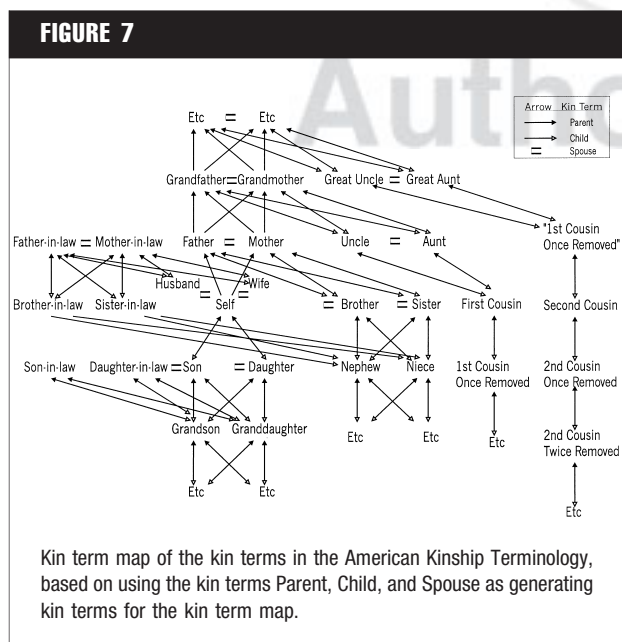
FIGURE 7

Auth

Arrow Kin Term
Parent
Child
= Spouse

Etc = Etc

Grandfather = Grandmother Great Uncle = Great Aunt

Father-in-law = Mother-in-law Father = Mother Uncle = Aunt "1st Cousin Once Removed"

Husband = Wife

Brother-in-law Sister-in-law Self = Brother = Sister First Cousin Second Cousin

Son-in-law Daughter-in-law = Son = Daughter Nephew Niece 1st Cousin Once Removed 2nd Cousin Once Removed

Grandson Granddaughter Etc Etc Etc 2nd Cousin Twice Removed

Etc Etc Etc

Kin term map of the kin terms in the American Kinship Terminology, based on using the kin terms Parent, Child, and Spouse as generating kin terms for the kin term map.